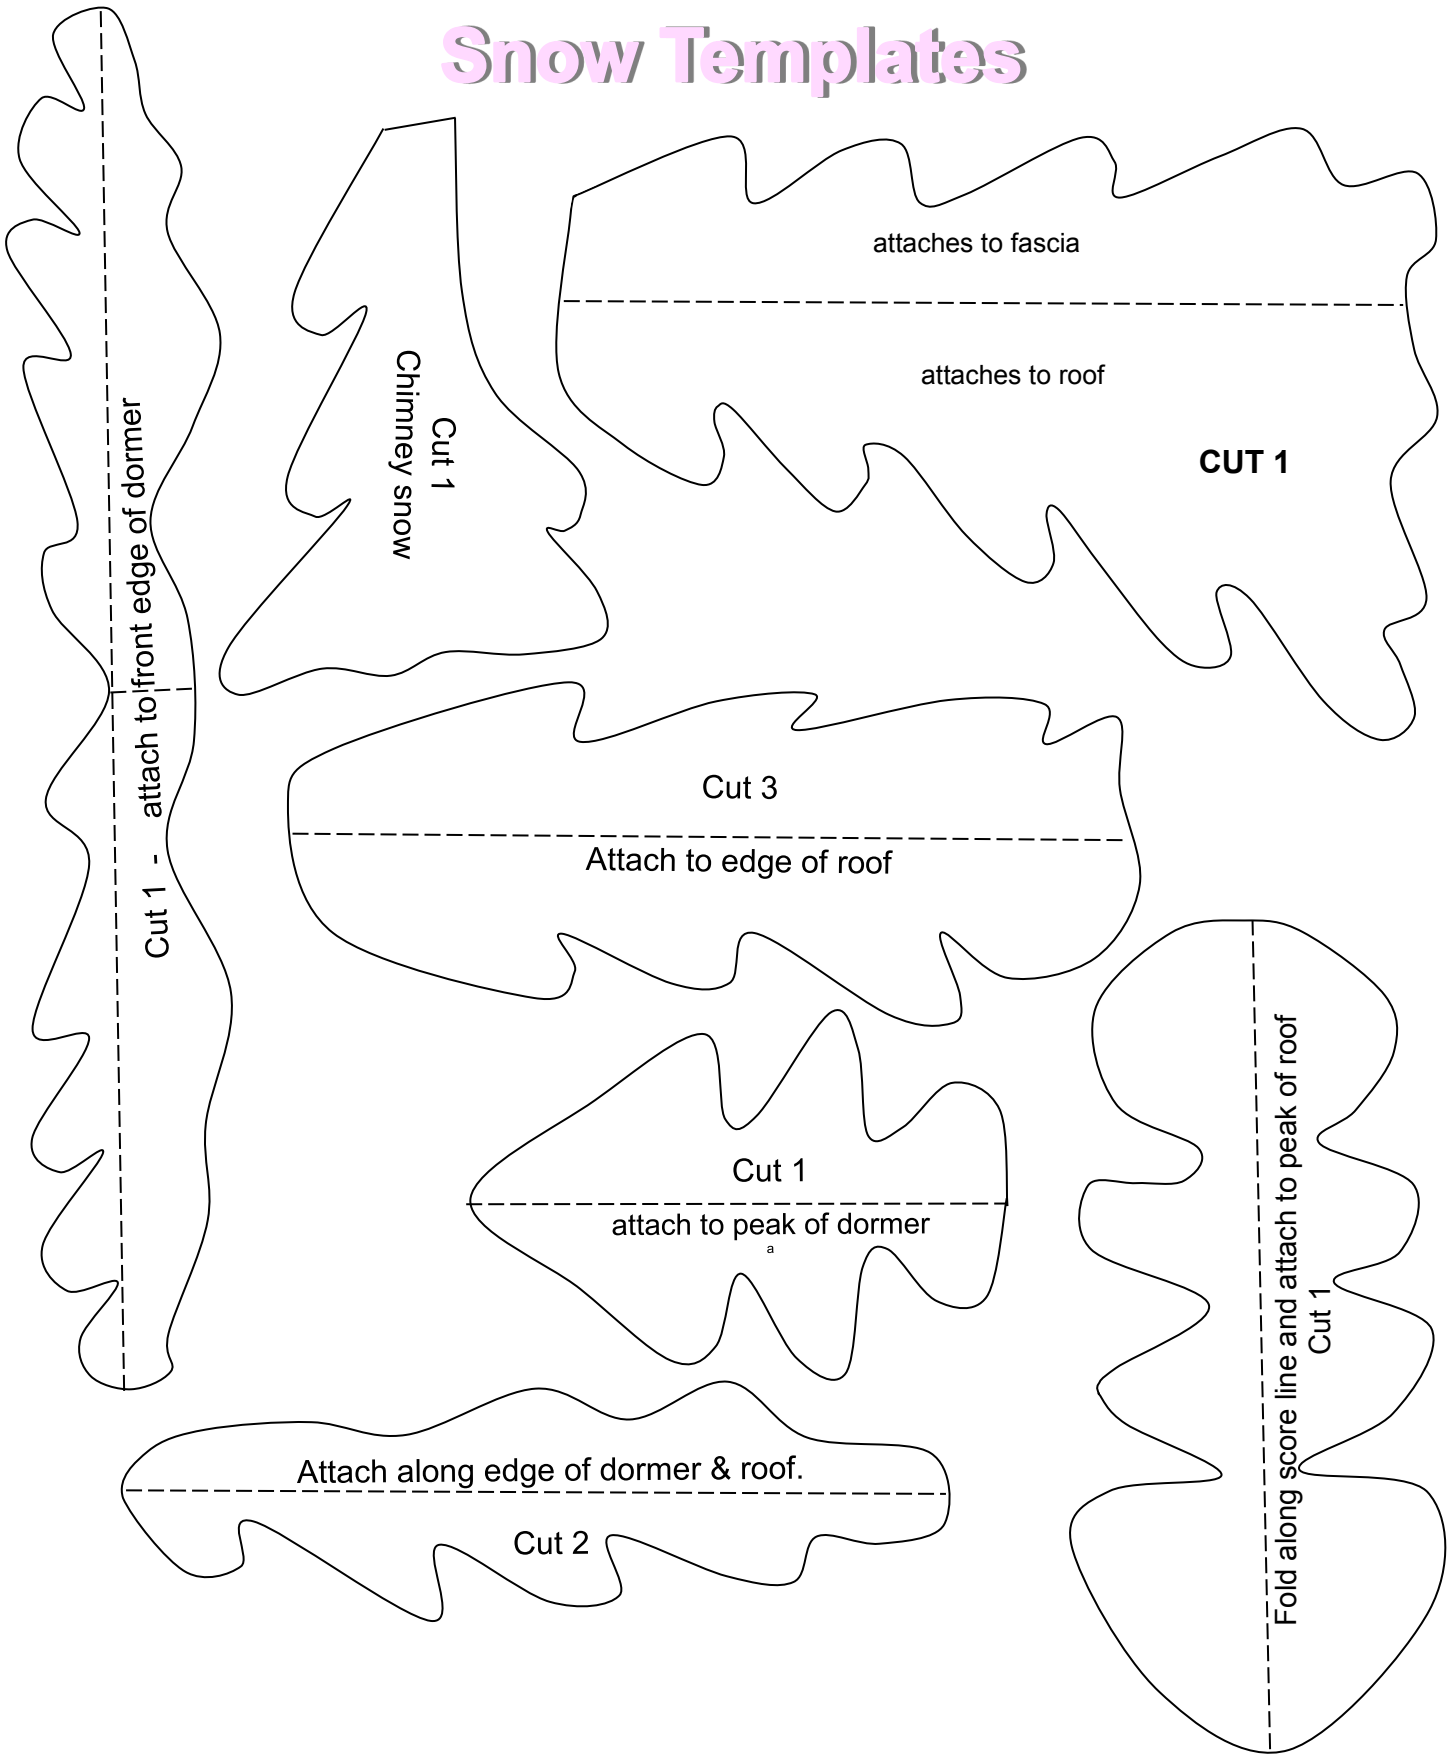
Snow Templates

Cut 1 - attach to front edge of dormer

Cut 1
Chimney snow

attaches to fascia

attaches to roof

CUT 1

Cut 3

Attach to edge of roof

Cut 1

attach to peak of dormer

a

Fold along score line and attach to peak of roof
Cut 1

Attach along edge of dormer & roof.

Cut 2